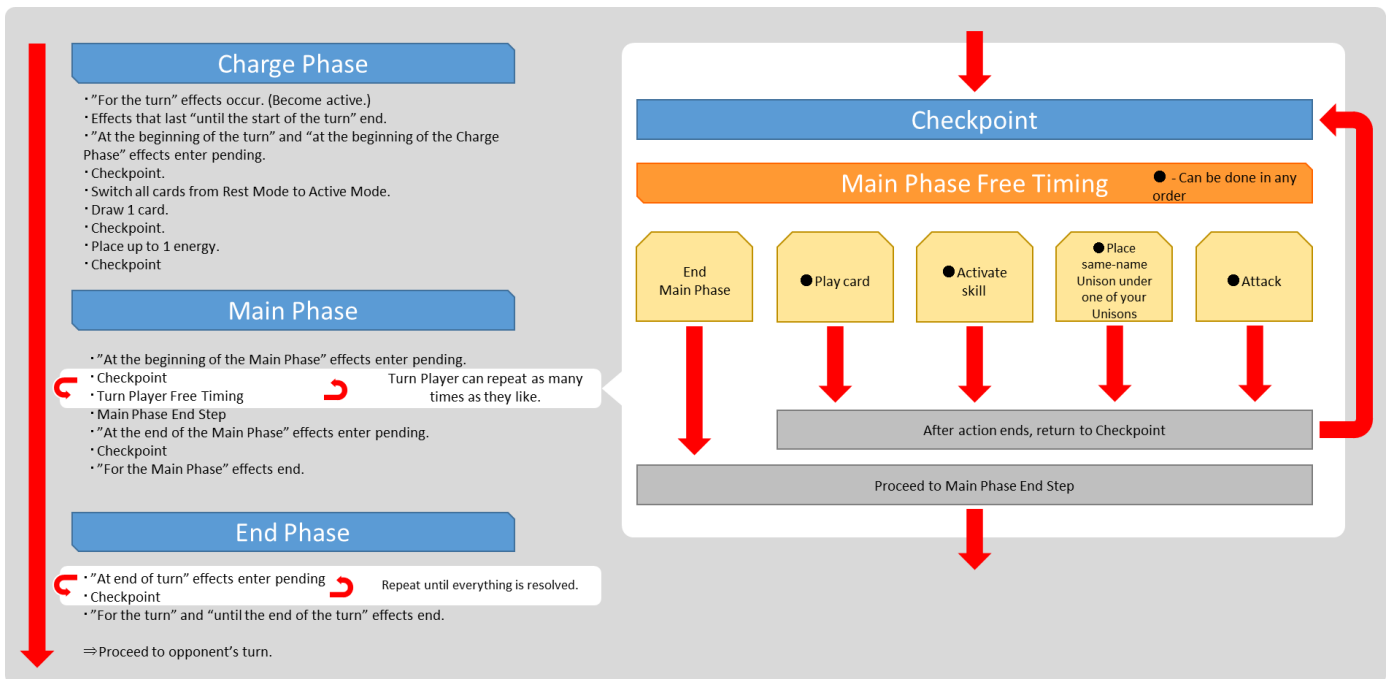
Charge Phase

・”For the turn” effects occur. (Become active.)
・Effects that last “until the start of the turn” end.
・”At the beginning of the turn” and “at the beginning of the Charge Phase” effects enter pending.
・Checkpoint.
・Switch all cards from Rest Mode to Active Mode.
・Draw 1 card.
・Checkpoint.
・Place up to 1 energy.
・Checkpoint

Main Phase

・”At the beginning of the Main Phase” effects enter pending.
・Checkpoint
・Turn Player Free Timing
Turn Player can repeat as many times as they like.
・Main Phase End Step
・”At the end of the Main Phase” effects enter pending.
・Checkpoint
・”For the Main Phase” effects end.

End Phase

・”At end of turn” effects enter pending
・Checkpoint
Repeat until everything is resolved.
・”For the turn” and “until the end of the turn” effects end.

⇒Proceed to opponent’s turn.

Checkpoint

Main Phase Free Timing
● - Can be done in any order

End Main Phase

●Play card

●Activate skill

●Place same-name Unison under one of your Unisons

●Attack

After action ends, return to Checkpoint

Proceed to Main Phase End Step